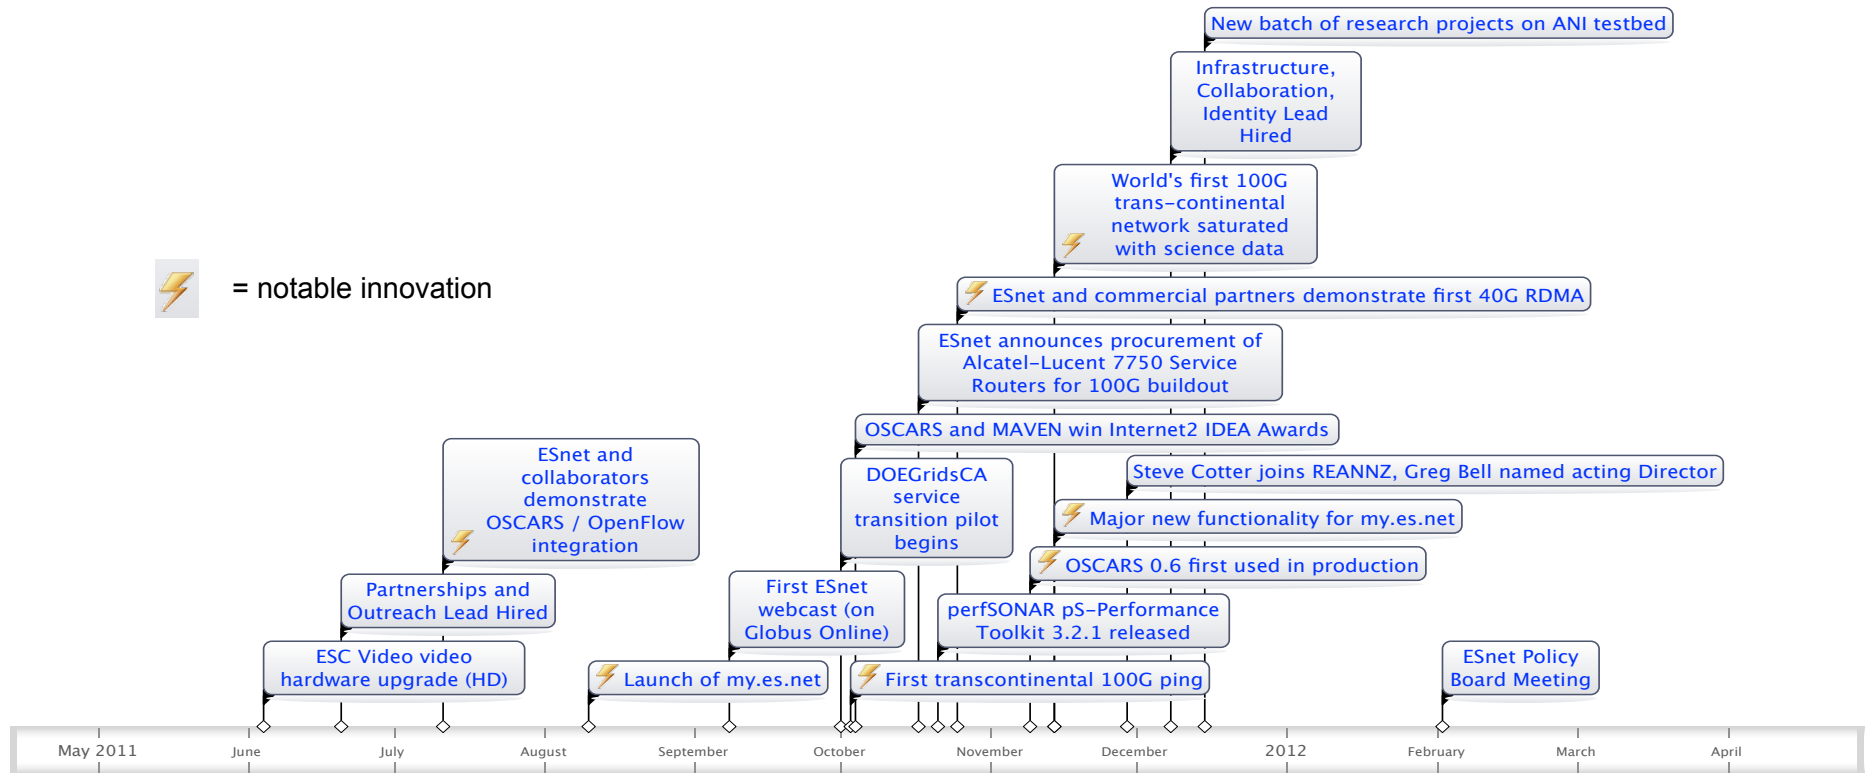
New batch of research projects on ANI testbed

Infrastructure, Collaboration, Identity Lead Hired

World's first 100G trans-continental network saturated with science data

= notable innovation

ESnet and commercial partners demonstrate first 40G RDMA

ESnet announces procurement of Alcatel-Lucent 7750 Service Routers for 100G buildout

OSCARS and MAVEN win Internet2 IDEA Awards

ESnet and collaborators demonstrate OSCARS / OpenFlow integration

DOEGridsCA service transition pilot begins

Steve Cotter joins REANNZ, Greg Bell named acting Director

Major new functionality for my.es.net

OSCARS 0.6 first used in production

Partnerships and Outreach Lead Hired

First ESnet webcast (on Globus Online)

perfSONAR pS-Performance Toolkit 3.2.1 released

ESC Video video hardware upgrade (HD)

Launch of my.es.net

First transcontinental 100G ping

ESnet Policy Board Meeting

May 2011 June July August September October November December 2012 February March April